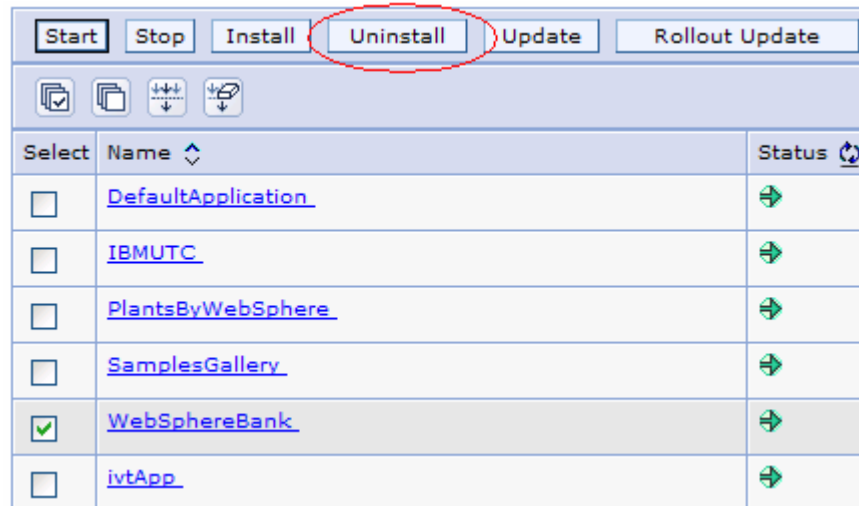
Start Stop Install Uninstall Update Rollout Update

| Select | Name | Status |
|---|---|---|
| | DefaultApplication | |
| | IBMUTC | |
| | PlantsByWebSphere | |
| | SamplesGallery | |
| | WebSphereBank | |
| | ivtApp | |